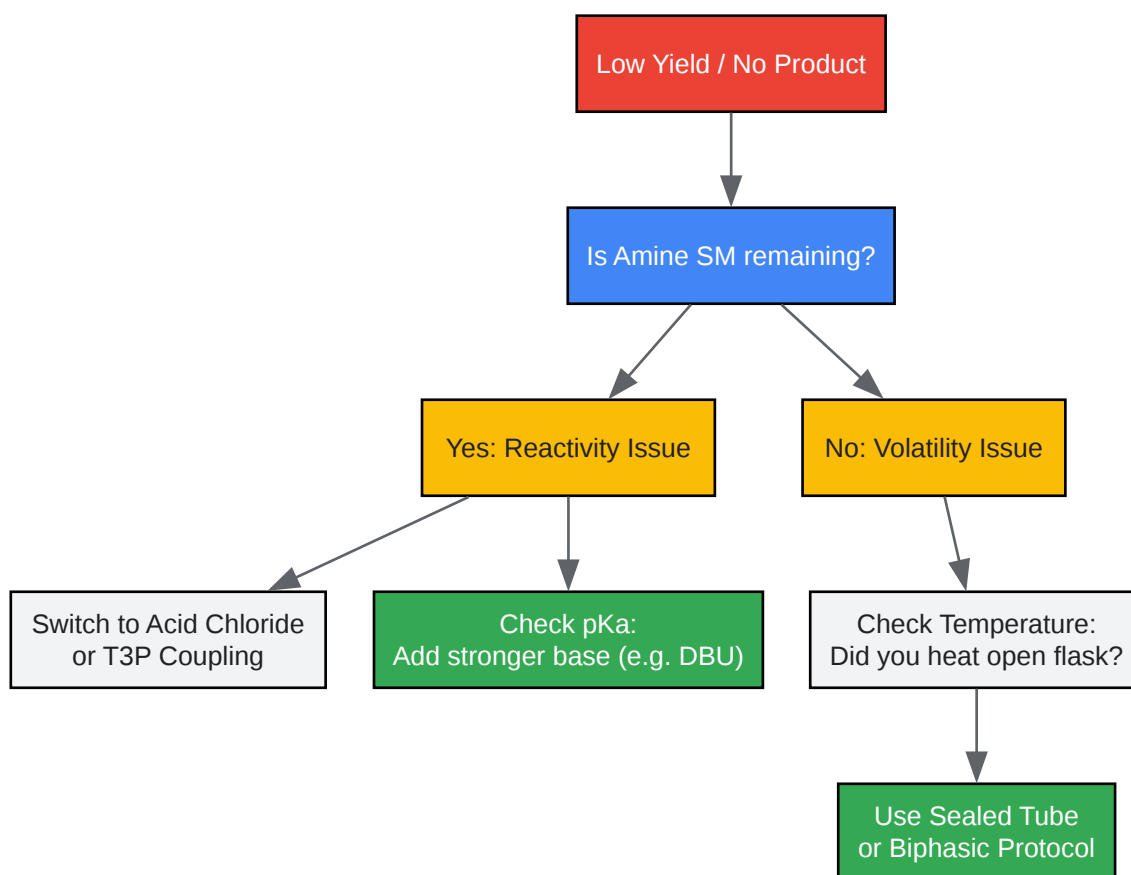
Low Yield / No Product

Is Amine SM remaining?

Yes: Reactivity Issue

No: Volatility Issue

Switch to Acid Chloride or T3P Coupling

Check pKa: Add stronger base (e.g. DBU)

Check Temperature: Did you heat open flask?

Use Sealed Tube or Biphasic Protocol